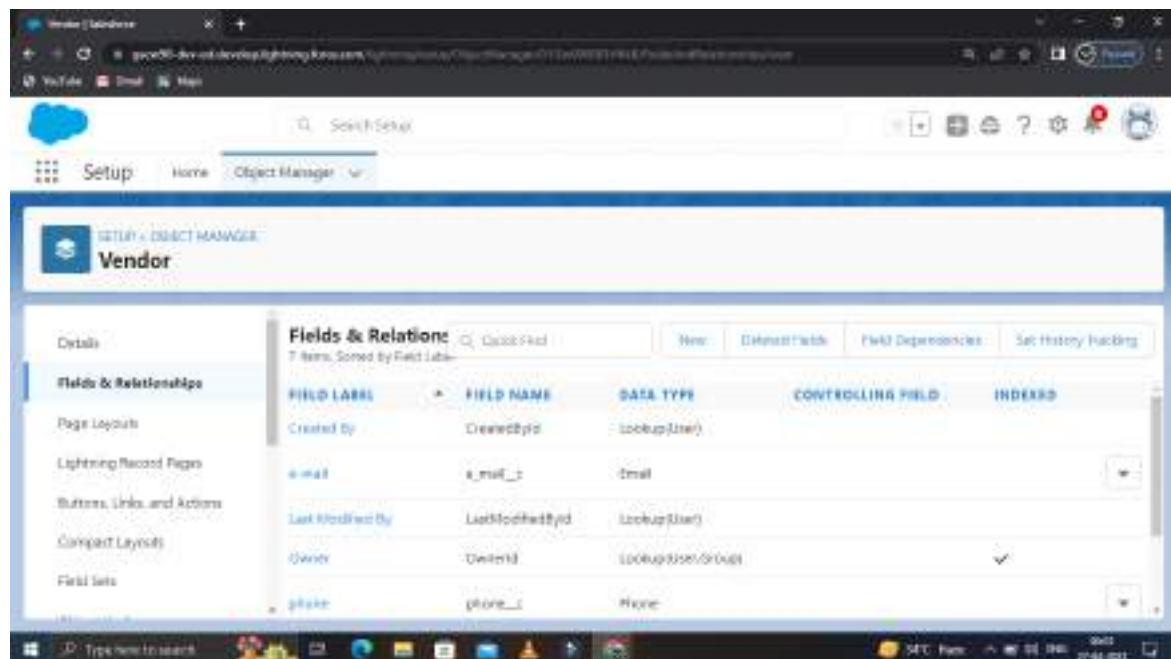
Vendor | Salesforce
YouTube Gmail Maps
Search Setup
Setup Home Object Manager
SETUP > OBJECT MANAGER
Vendor
Details
Fields & Relationships
Page Layouts
Lightning Record Pages
Buttons, Links, and Actions
Compact Layouts
Field Sets
Fields & Relations
7 Items, Sorted by Field Label
Quick Find
New
Deleted Fields
Field Dependencies
Set History Tracking

| FIELD LABEL | FIELD NAME | DATA TYPE | CONTROLLING FIELD | INDEXED |
|---|---|---|---|---|
| Created By | CreatedById | Lookup(User) | | |
| e-mail | e_mail__c | Email | | |
| Last Modified By | LastModifiedById | Lookup(User) | | |
| Owner | OwnerId | Lookup(User,Group) | | ✓ |
| phone | phone__c | Phone | | |

Type here to search